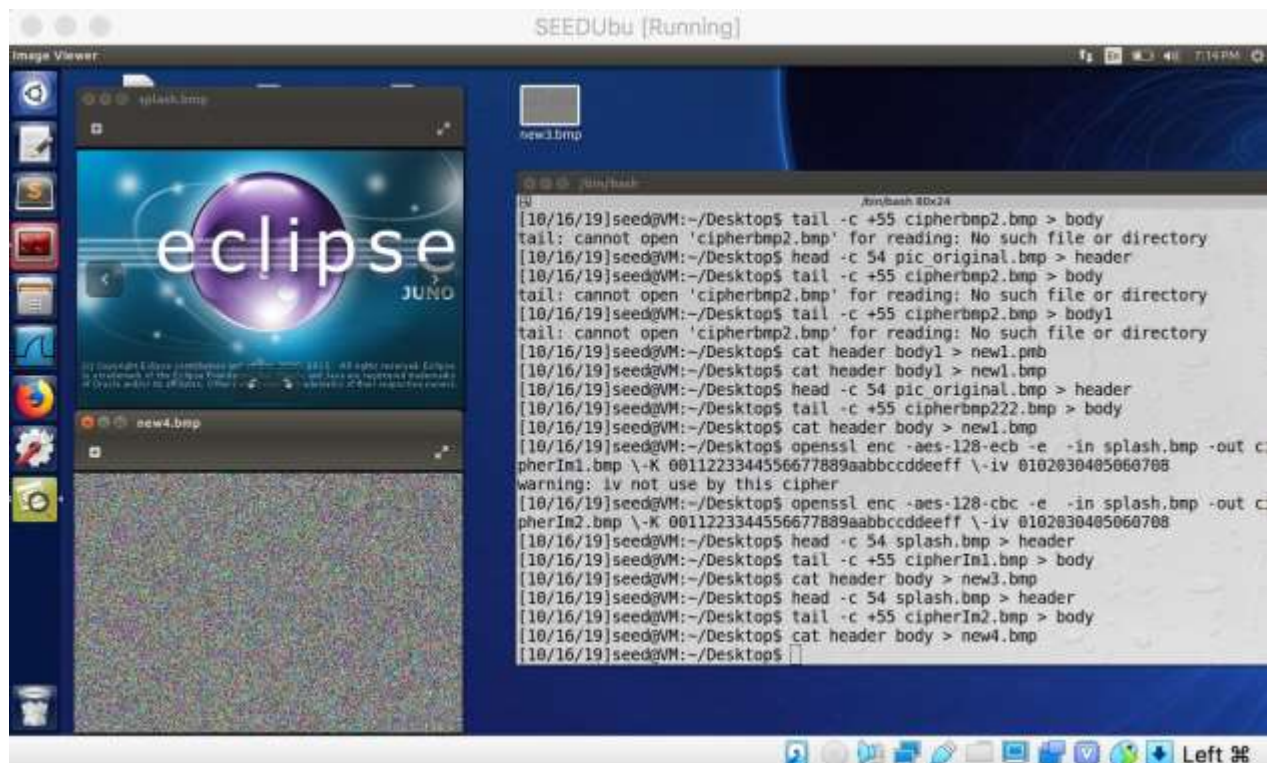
SEEDUbu [Running]

Image Viewer

7:14 PM

splash.bmp

eclipse

JUNO

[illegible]

new4.bmp

new3.bmp

/bin/bash

/bin/bash 80x24

[10/16/19]seed@VM:~/Desktop$ tail -c +55 cipherbmp2.bmp > body
tail: cannot open 'cipherbmp2.bmp' for reading: No such file or directory
[10/16/19]seed@VM:~/Desktop$ head -c 54 pic_original.bmp > header
[10/16/19]seed@VM:~/Desktop$ tail -c +55 cipherbmp2.bmp > body
tail: cannot open 'cipherbmp2.bmp' for reading: No such file or directory
[10/16/19]seed@VM:~/Desktop$ tail -c +55 cipherbmp2.bmp > body1
tail: cannot open 'cipherbmp2.bmp' for reading: No such file or directory
[10/16/19]seed@VM:~/Desktop$ cat header body1 > new1.pmb
[10/16/19]seed@VM:~/Desktop$ cat header body1 > new1.bmp
[10/16/19]seed@VM:~/Desktop$ head -c 54 pic_original.bmp > header
[10/16/19]seed@VM:~/Desktop$ tail -c +55 cipherbmp222.bmp > body
[10/16/19]seed@VM:~/Desktop$ cat header body > new1.bmp
[10/16/19]seed@VM:~/Desktop$ openssl enc -aes-128-ecb -e -in splash.bmp -out cipherIm1.bmp \-K 00112233445566778889aabbccddeeff \-iv 0102030405060708
warning: iv not use by this cipher
[10/16/19]seed@VM:~/Desktop$ openssl enc -aes-128-cbc -e -in splash.bmp -out cipherIm2.bmp \-K 00112233445566778889aabbccddeeff \-iv 0102030405060708
[10/16/19]seed@VM:~/Desktop$ head -c 54 splash.bmp > header
[10/16/19]seed@VM:~/Desktop$ tail -c +55 cipherIm1.bmp > body
[10/16/19]seed@VM:~/Desktop$ cat header body > new3.bmp
[10/16/19]seed@VM:~/Desktop$ head -c 54 splash.bmp > header
[10/16/19]seed@VM:~/Desktop$ tail -c +55 cipherIm2.bmp > body
[10/16/19]seed@VM:~/Desktop$ cat header body > new4.bmp
[10/16/19]seed@VM:~/Desktop$

Left ⌘